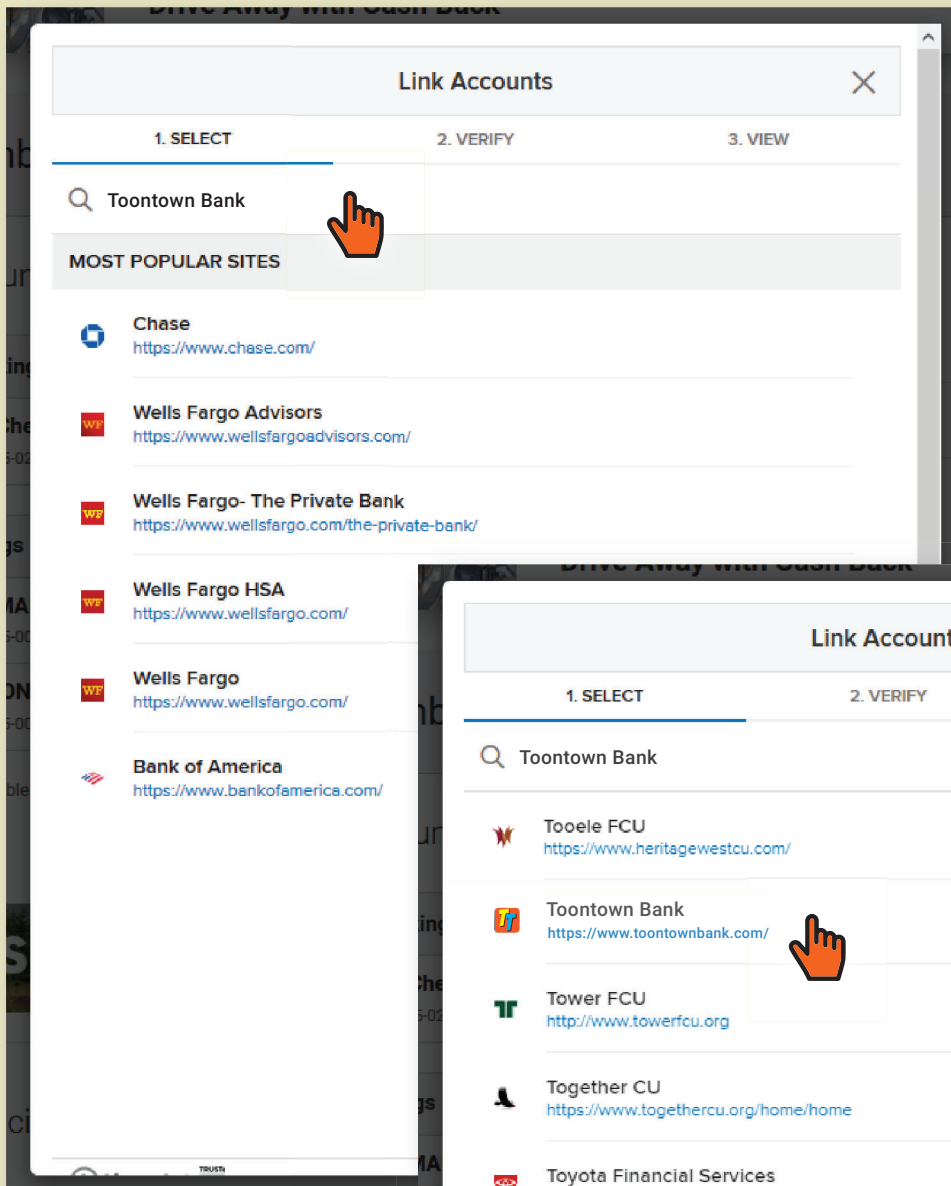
Link Accounts

1. SELECT
2. VERIFY
3. VIEW

Toontown Bank

MOST POPULAR SITES

Chase
https://www.chase.com/

Wells Fargo Advisors
https://www.wellsfargoadvisors.com/

Wells Fargo- The Private Bank
https://www.wellsfargo.com/the-private-bank/

Wells Fargo HSA
https://www.wellsfargo.com/

Wells Fargo
https://www.wellsfargo.com/

Bank of America
https://www.bankofamerica.com/

Link Account

1. SELECT
2. VERIFY

Toontown Bank

Tooele FCU
https://www.heritagewestcu.com/

Toontown Bank
https://www.toontownbank.com/

Tower FCU
http://www.towerfcu.org

Together CU
https://www.togethercu.org/home/home

Toyota Financial Services